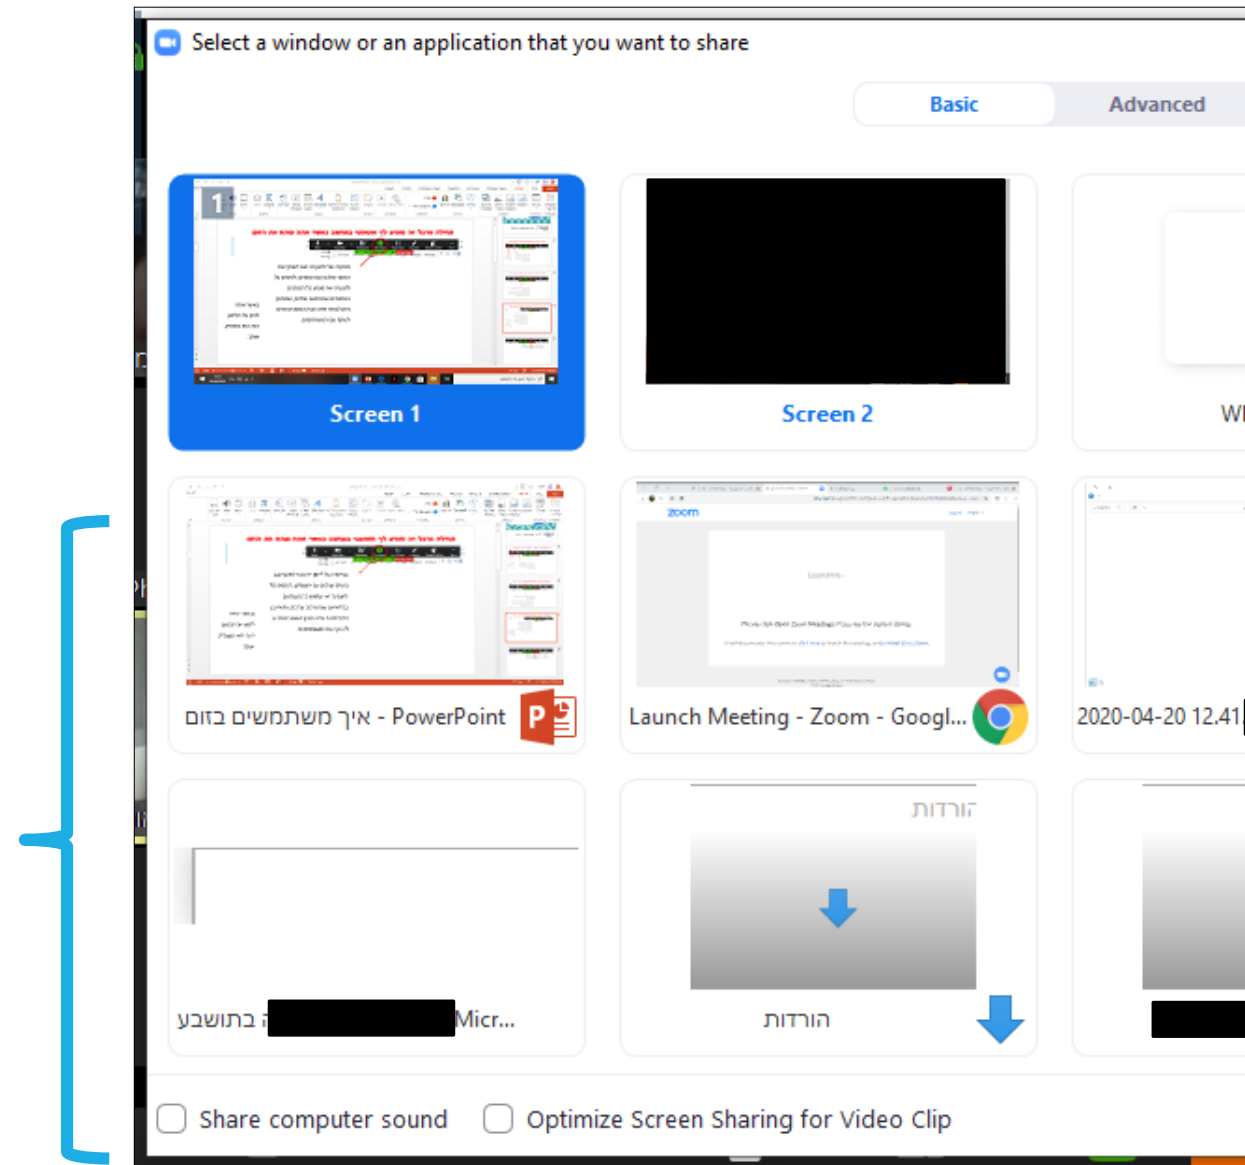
Select a window or an application that you want to share

Basic Advanced

1

Screen 1

Screen 2

Wh

zoom

איך משתמשים בזום - PowerPoint

Launch Meeting - Zoom - Googl...

2020-04-20 12.41

הורדות

בתושבע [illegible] Micr...

הורדות

Share computer sound

Optimize Screen Sharing for Video Clip